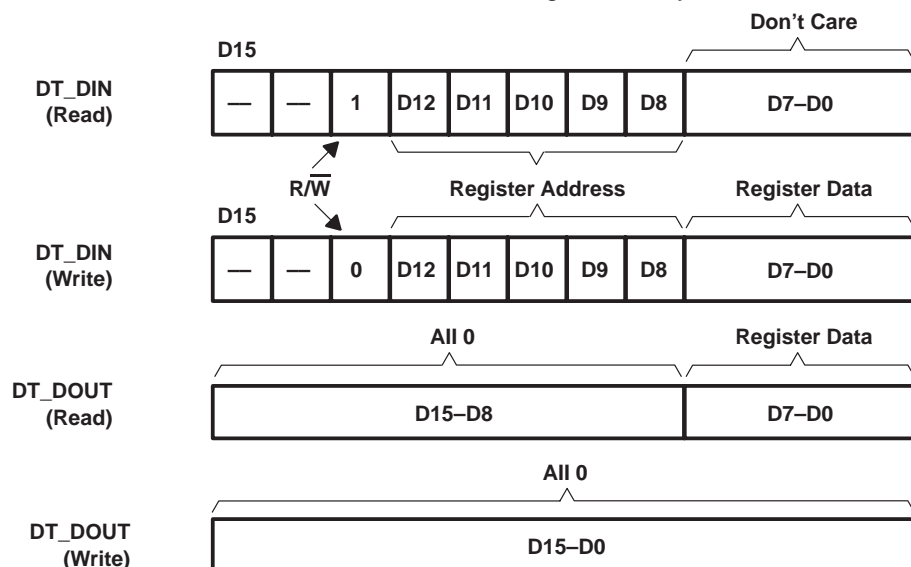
Don't Care

D15

DT_DIN (Read)

| — | — | 1 | D12 | D11 | D10 | D9 | D8 | D7–D0 |
|---|---|---|---|---|---|---|---|---|

$R/\overline{W}$

Register Address

Register Data

D15

DT_DIN (Write)

| — | — | 0 | D12 | D11 | D10 | D9 | D8 | D7–D0 |
|---|---|---|---|---|---|---|---|---|

All 0

Register Data

DT_DOUT (Read)

| D15–D8 | D7–D0 |
|---|---|

All 0

DT_DOUT (Write)

D15–D0